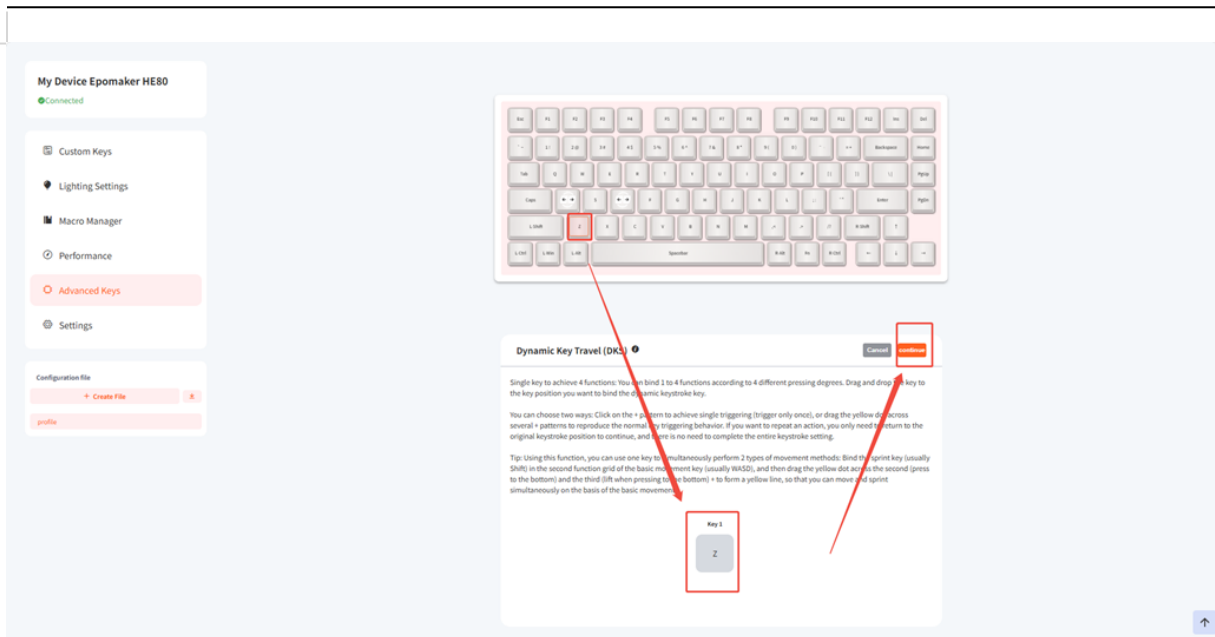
My Device Epomaker HE80
Connected

Custom Keys
Lighting Settings
Macro Manager
Performance
Advanced Keys
Settings

Configuration file
+ Create File
profile

Esc F1 F2 F3 F4 F5 F6 F7 F8 F9 F10 F11 F12 Ins Del
~ ` ! 1 @ 2 # 3 $ 4 % 5 ^ 6 & 7 * 8 ( 9 ) 0 _ - + = Backspace Home
Tab Q W E R T Y U I O P { [ } ] | \ PgUp
Caps ↔ S ↔ F G H J K L : ; " ' Enter PgDn
L Shift Z X C V B N M < , > . ? / R Shift ↑
L Ctrl L Win L Alt Spacebar R Alt Fn R Ctrl ← ↓ →

Dynamic Key Travel (DKS)
Cancel continue

Single key to achieve 4 functions: You can bind 1 to 4 functions according to 4 different pressing degrees. Drag and drop the key to the key position you want to bind the dynamic keystroke key.

You can choose two ways: Click on the + pattern to achieve single triggering (trigger only once), or drag the yellow dot across several + patterns to reproduce the normal key triggering behavior. If you want to repeat an action, you only need to return to the original keystroke position to continue, and there is no need to complete the entire keystroke setting.

Tip: Using this function, you can use one key to simultaneously perform 2 types of movement methods: Bind the sprint key (usually Shift) in the second function grid of the basic movement key (usually WASD), and then drag the yellow dot across the second (press to the bottom) and the third (lift when pressing to the bottom) + to form a yellow line, so that you can move and sprint simultaneously on the basis of the basic movement.

Key 1
Z